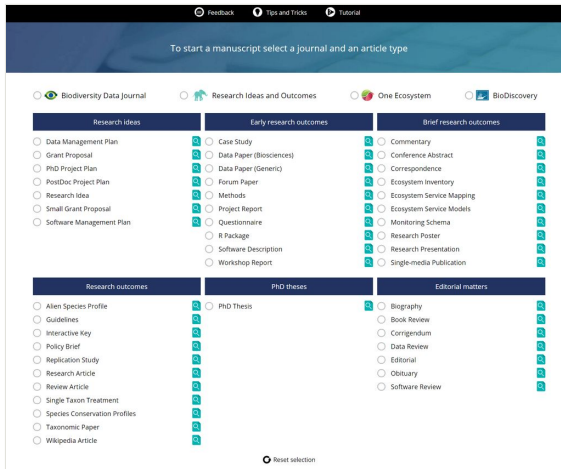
Feedback Tips and Tricks Tutorial

To start a manuscript select a journal and an article type

Biodiversity Data Journal
Research Ideas and Outcomes
One Ecosystem
BioDiscovery

Research ideas
Data Management Plan
Grant Proposal
PhD Project Plan
PostDoc Project Plan
Research Idea
Small Grant Proposal
Software Management Plan

Early research outcomes
Case Study
Data Paper (Biosciences)
Data Paper (Generic)
Forum Paper
Methods
Project Report
Questionnaire
R Package
Software Description
Workshop Report

Brief research outcomes
Commentary
Conference Abstract
Correspondence
Ecosystem Inventory
Ecosystem Service Mapping
Ecosystem Service Models
Monitoring Schema
Research Poster
Research Presentation
Single-media Publication

Research outcomes
Alien Species Profile
Guidelines
Interactive Key
Policy Brief
Replication Study
Research Article
Review Article
Single Taxon Treatment
Species Conservation Profiles
Taxonomic Paper
Wikipedia Article

PhD theses
PhD Thesis

Editorial matters
Biography
Book Review
Corrigendum
Data Review
Editorial
Obituary
Software Review

Reset selection